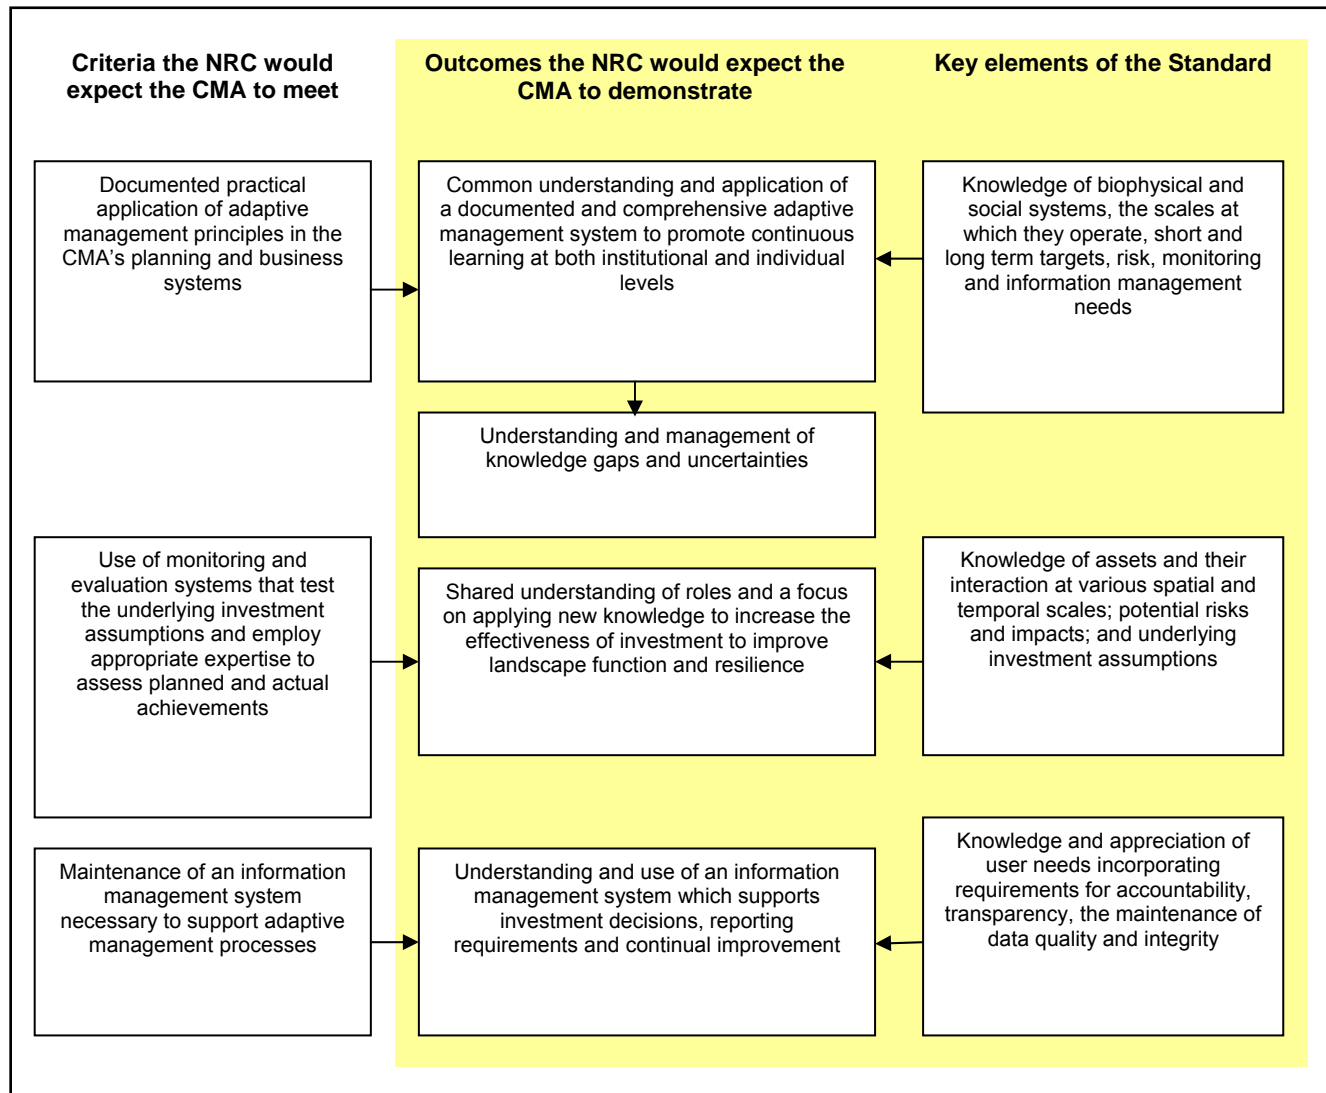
Criteria the NRC would expect the CMA to meet

Outcomes the NRC would expect the CMA to demonstrate

Key elements of the Standard

Documented practical application of adaptive management principles in the CMA's planning and business systems

Common understanding and application of a documented and comprehensive adaptive management system to promote continuous learning at both institutional and individual levels

Knowledge of biophysical and social systems, the scales at which they operate, short and long term targets, risk, monitoring and information management needs

Understanding and management of knowledge gaps and uncertainties

Use of monitoring and evaluation systems that test the underlying investment assumptions and employ appropriate expertise to assess planned and actual achievements

Shared understanding of roles and a focus on applying new knowledge to increase the effectiveness of investment to improve landscape function and resilience

Knowledge of assets and their interaction at various spatial and temporal scales; potential risks and impacts; and underlying investment assumptions

Maintenance of an information management system necessary to support adaptive management processes

Understanding and use of an information management system which supports investment decisions, reporting requirements and continual improvement

Knowledge and appreciation of user needs incorporating requirements for accountability, transparency, the maintenance of data quality and integrity